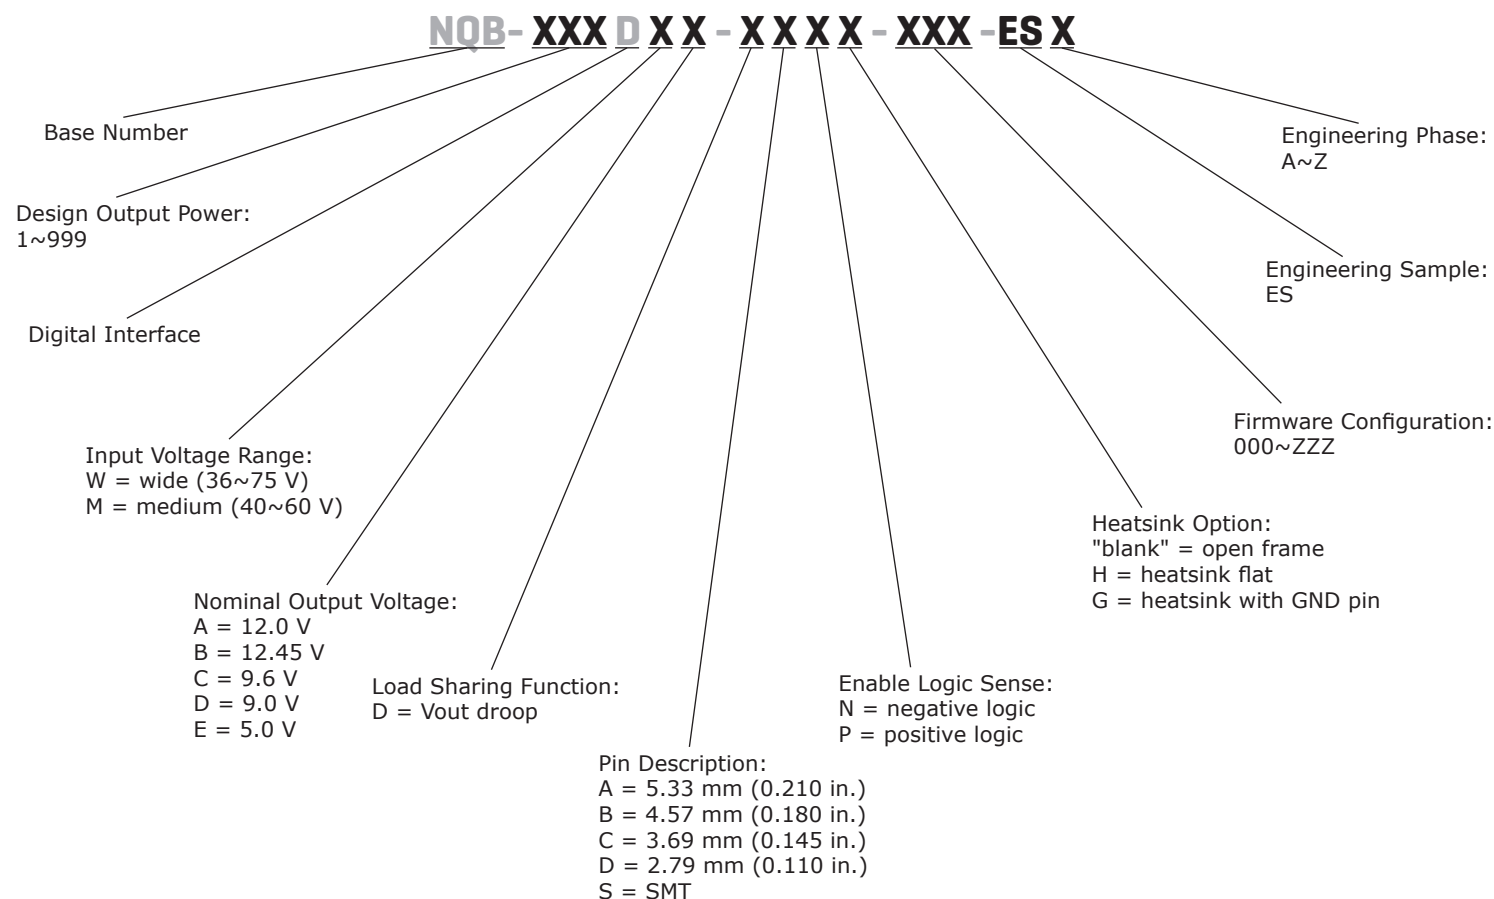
NQB- XXX D X X - X X X X - XXX -ES X

Base Number

Design Output Power:
1~999

Digital Interface

Input Voltage Range:
W = wide (36~75 V)
M = medium (40~60 V)

Nominal Output Voltage:
A = 12.0 V
B = 12.45 V
C = 9.6 V
D = 9.0 V
E = 5.0 V

Load Sharing Function:
D = Vout droop

Pin Description:
A = 5.33 mm (0.210 in.)
B = 4.57 mm (0.180 in.)
C = 3.69 mm (0.145 in.)
D = 2.79 mm (0.110 in.)
S = SMT

Enable Logic Sense:
N = negative logic
P = positive logic

Heatsink Option:
"blank" = open frame
H = heatsink flat
G = heatsink with GND pin

Firmware Configuration:
000~ZZZ

Engineering Sample:
ES

Engineering Phase:
A~Z